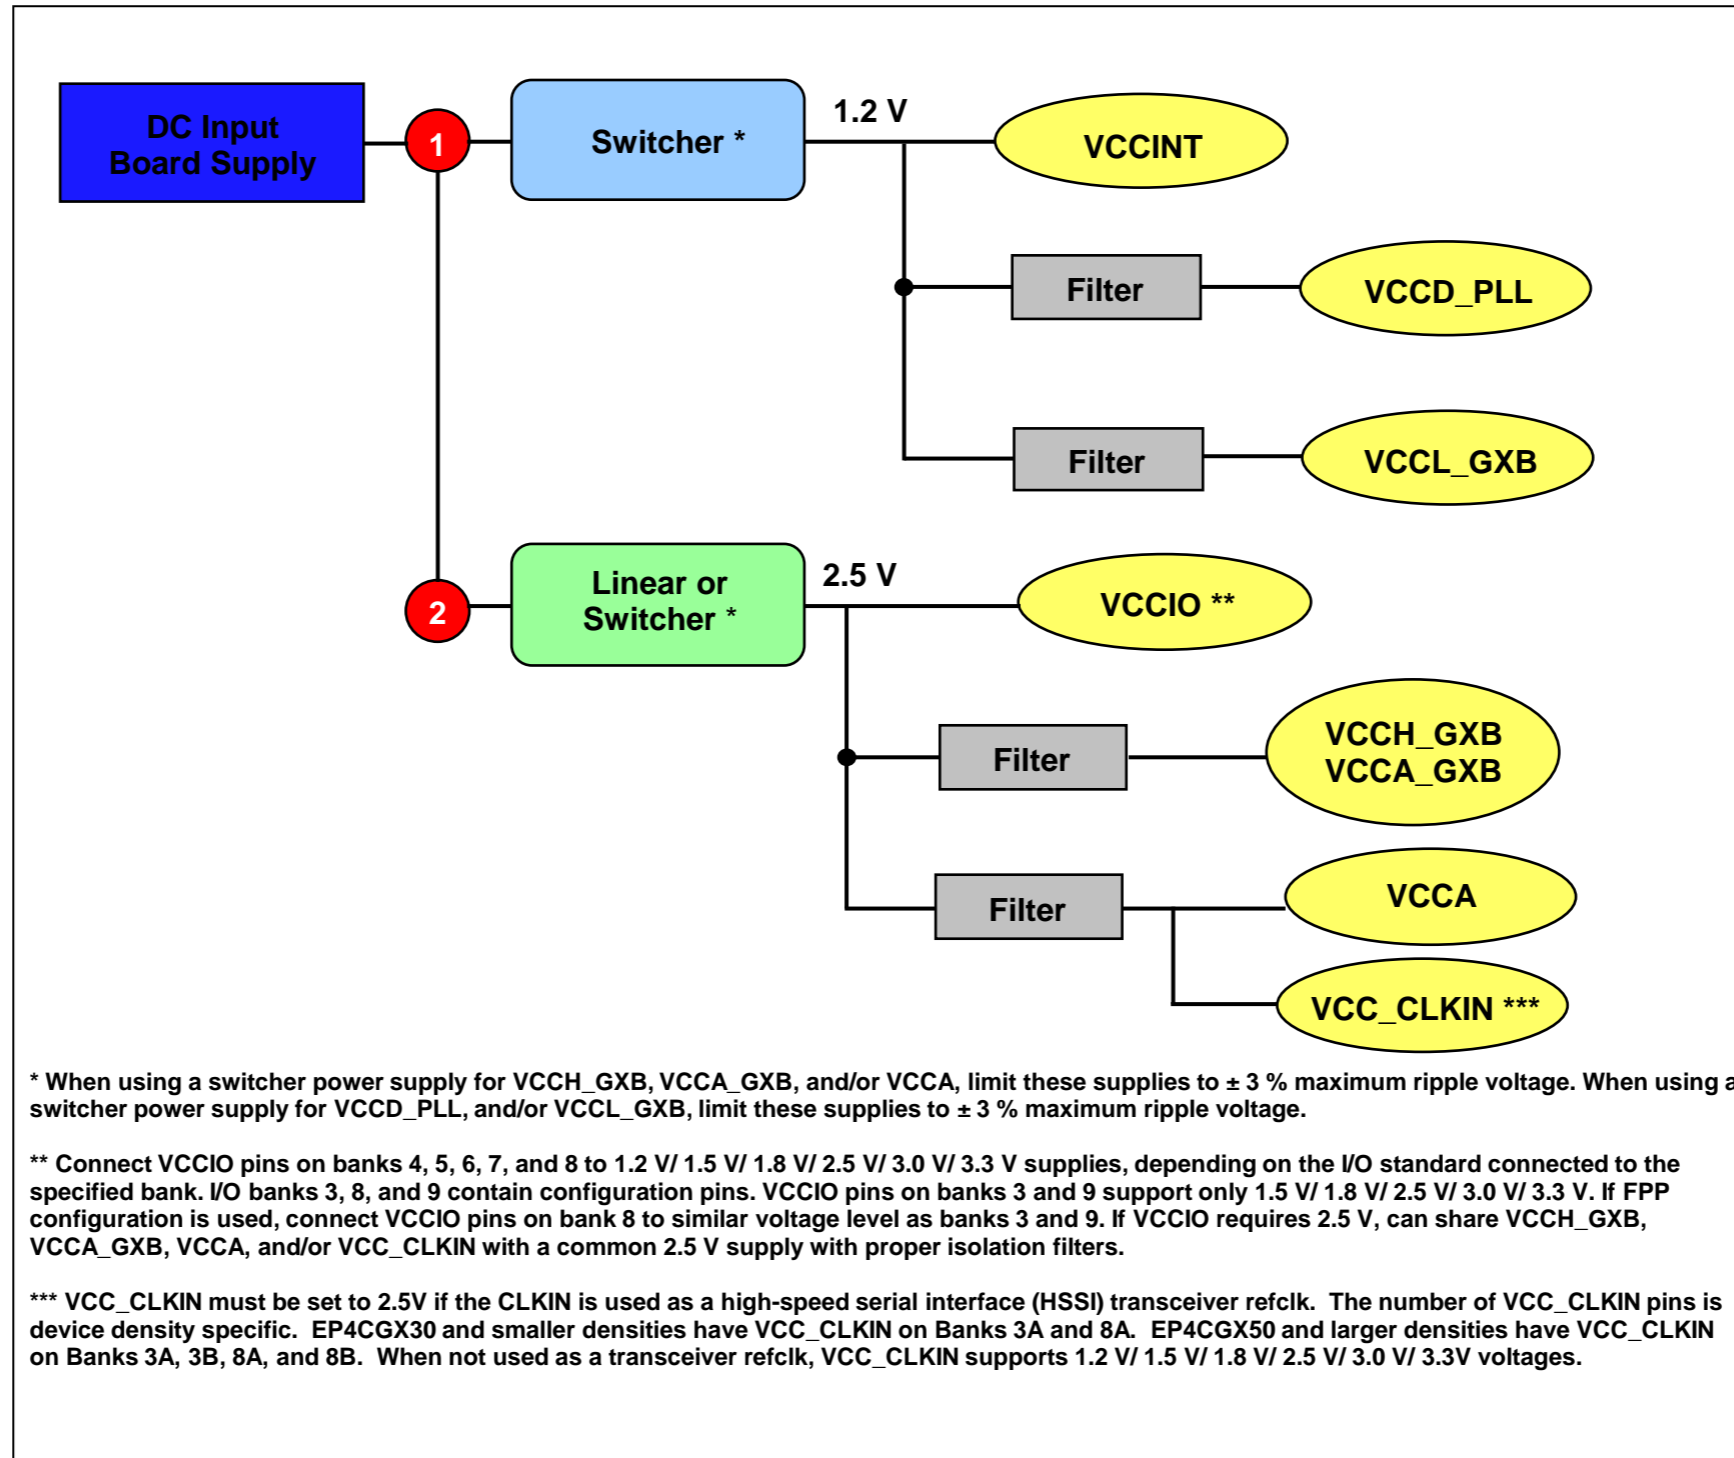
DC Input Board Supply

1

Switcher *

1.2 V

VCCINT

Filter

VCCD_PLL

Filter

VCCL_GXB

2

Linear or Switcher *

2.5 V

VCCIO **

Filter

VCCH_GXB
VCCA_GXB

Filter

VCCA

VCC_CLKIN ***

* When using a switcher power supply for VCCH_GXB, VCCA_GXB, and/or VCCA, limit these supplies to ± 3 % maximum ripple voltage. When using a switcher power supply for VCCD_PLL, and/or VCCL_GXB, limit these supplies to ± 3 % maximum ripple voltage.

** Connect VCCIO pins on banks 4, 5, 6, 7, and 8 to 1.2 V/ 1.5 V/ 1.8 V/ 2.5 V/ 3.0 V/ 3.3 V supplies, depending on the I/O standard connected to the specified bank. I/O banks 3, 8, and 9 contain configuration pins. VCCIO pins on banks 3 and 9 support only 1.5 V/ 1.8 V/ 2.5 V/ 3.0 V/ 3.3 V. If FPP configuration is used, connect VCCIO pins on bank 8 to similar voltage level as banks 3 and 9. If VCCIO requires 2.5 V, can share VCCH_GXB, VCCA_GXB, VCCA, and/or VCC_CLKIN with a common 2.5 V supply with proper isolation filters.

*** VCC_CLKIN must be set to 2.5V if the CLKIN is used as a high-speed serial interface (HSSI) transceiver refclk. The number of VCC_CLKIN pins is device density specific. EP4CGX30 and smaller densities have VCC_CLKIN on Banks 3A and 8A. EP4CGX50 and larger densities have VCC_CLKIN on Banks 3A, 3B, 8A, and 8B. When not used as a transceiver refclk, VCC_CLKIN supports 1.2 V/ 1.5 V/ 1.8 V/ 2.5 V/ 3.0 V/ 3.3V voltages.